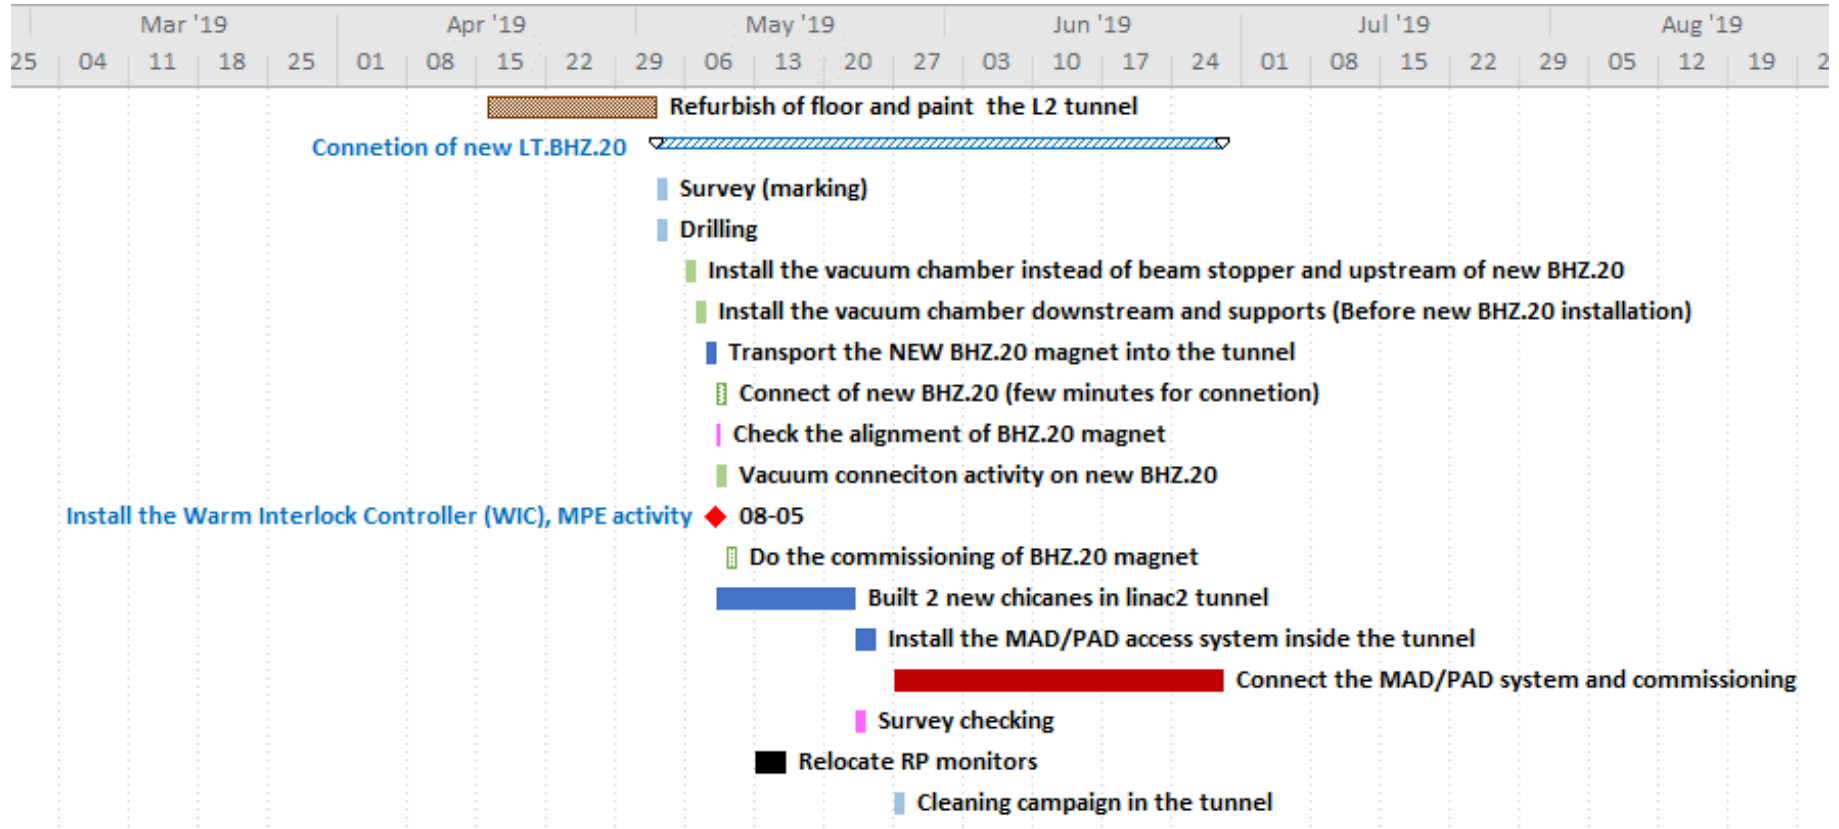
Mar '19 | Apr '19 | May '19 | Jun '19 | Jul '19 | Aug '19

25 04 11 18 25 01 08 15 22 29 06 13 20 27 03 10 17 24 01 08 15 22 29 05 12 19 2

Refurbish of floor and paint the L2 tunnel

Connetion of new LT.BHZ.20

Survey (marking)

Drilling

Install the vacuum chamber instead of beam stopper and upstream of new BHZ.20

Install the vacuum chamber downstream and supports (Before new BHZ.20 installation)

Transport the NEW BHZ.20 magnet into the tunnel

Connect of new BHZ.20 (few minutes for connetion)

Check the alignment of BHZ.20 magnet

Vacuum conneciton activity on new BHZ.20

Install the Warm Interlock Controller (WIC), MPE activity 08-05

Do the commissioning of BHZ.20 magnet

Built 2 new chicanes in linac2 tunnel

Install the MAD/PAD access system inside the tunnel

Connect the MAD/PAD system and commissioning

Survey checking

Relocate RP monitors

Cleaning campaign in the tunnel